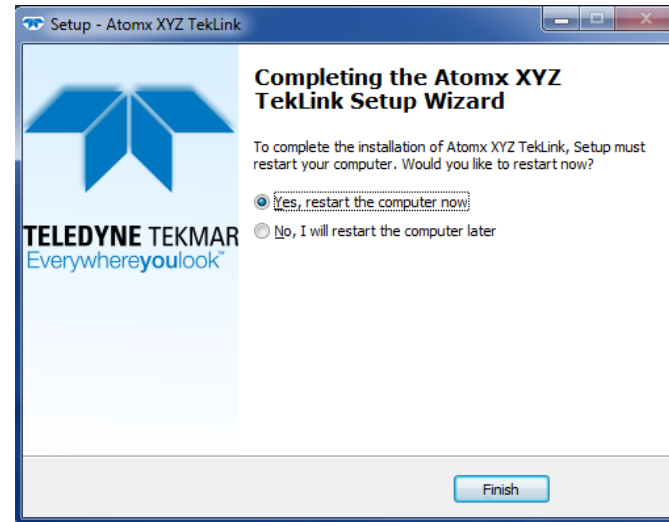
Setup - Atomx XYZ TekLink

TELEDYNE TEKMAR
Everywhereyoulook™

Completing the Atomx XYZ TekLink Setup Wizard

To complete the installation of Atomx XYZ TekLink, Setup must restart your computer. Would you like to restart now?

Yes, restart the computer now

No, I will restart the computer later

Finish